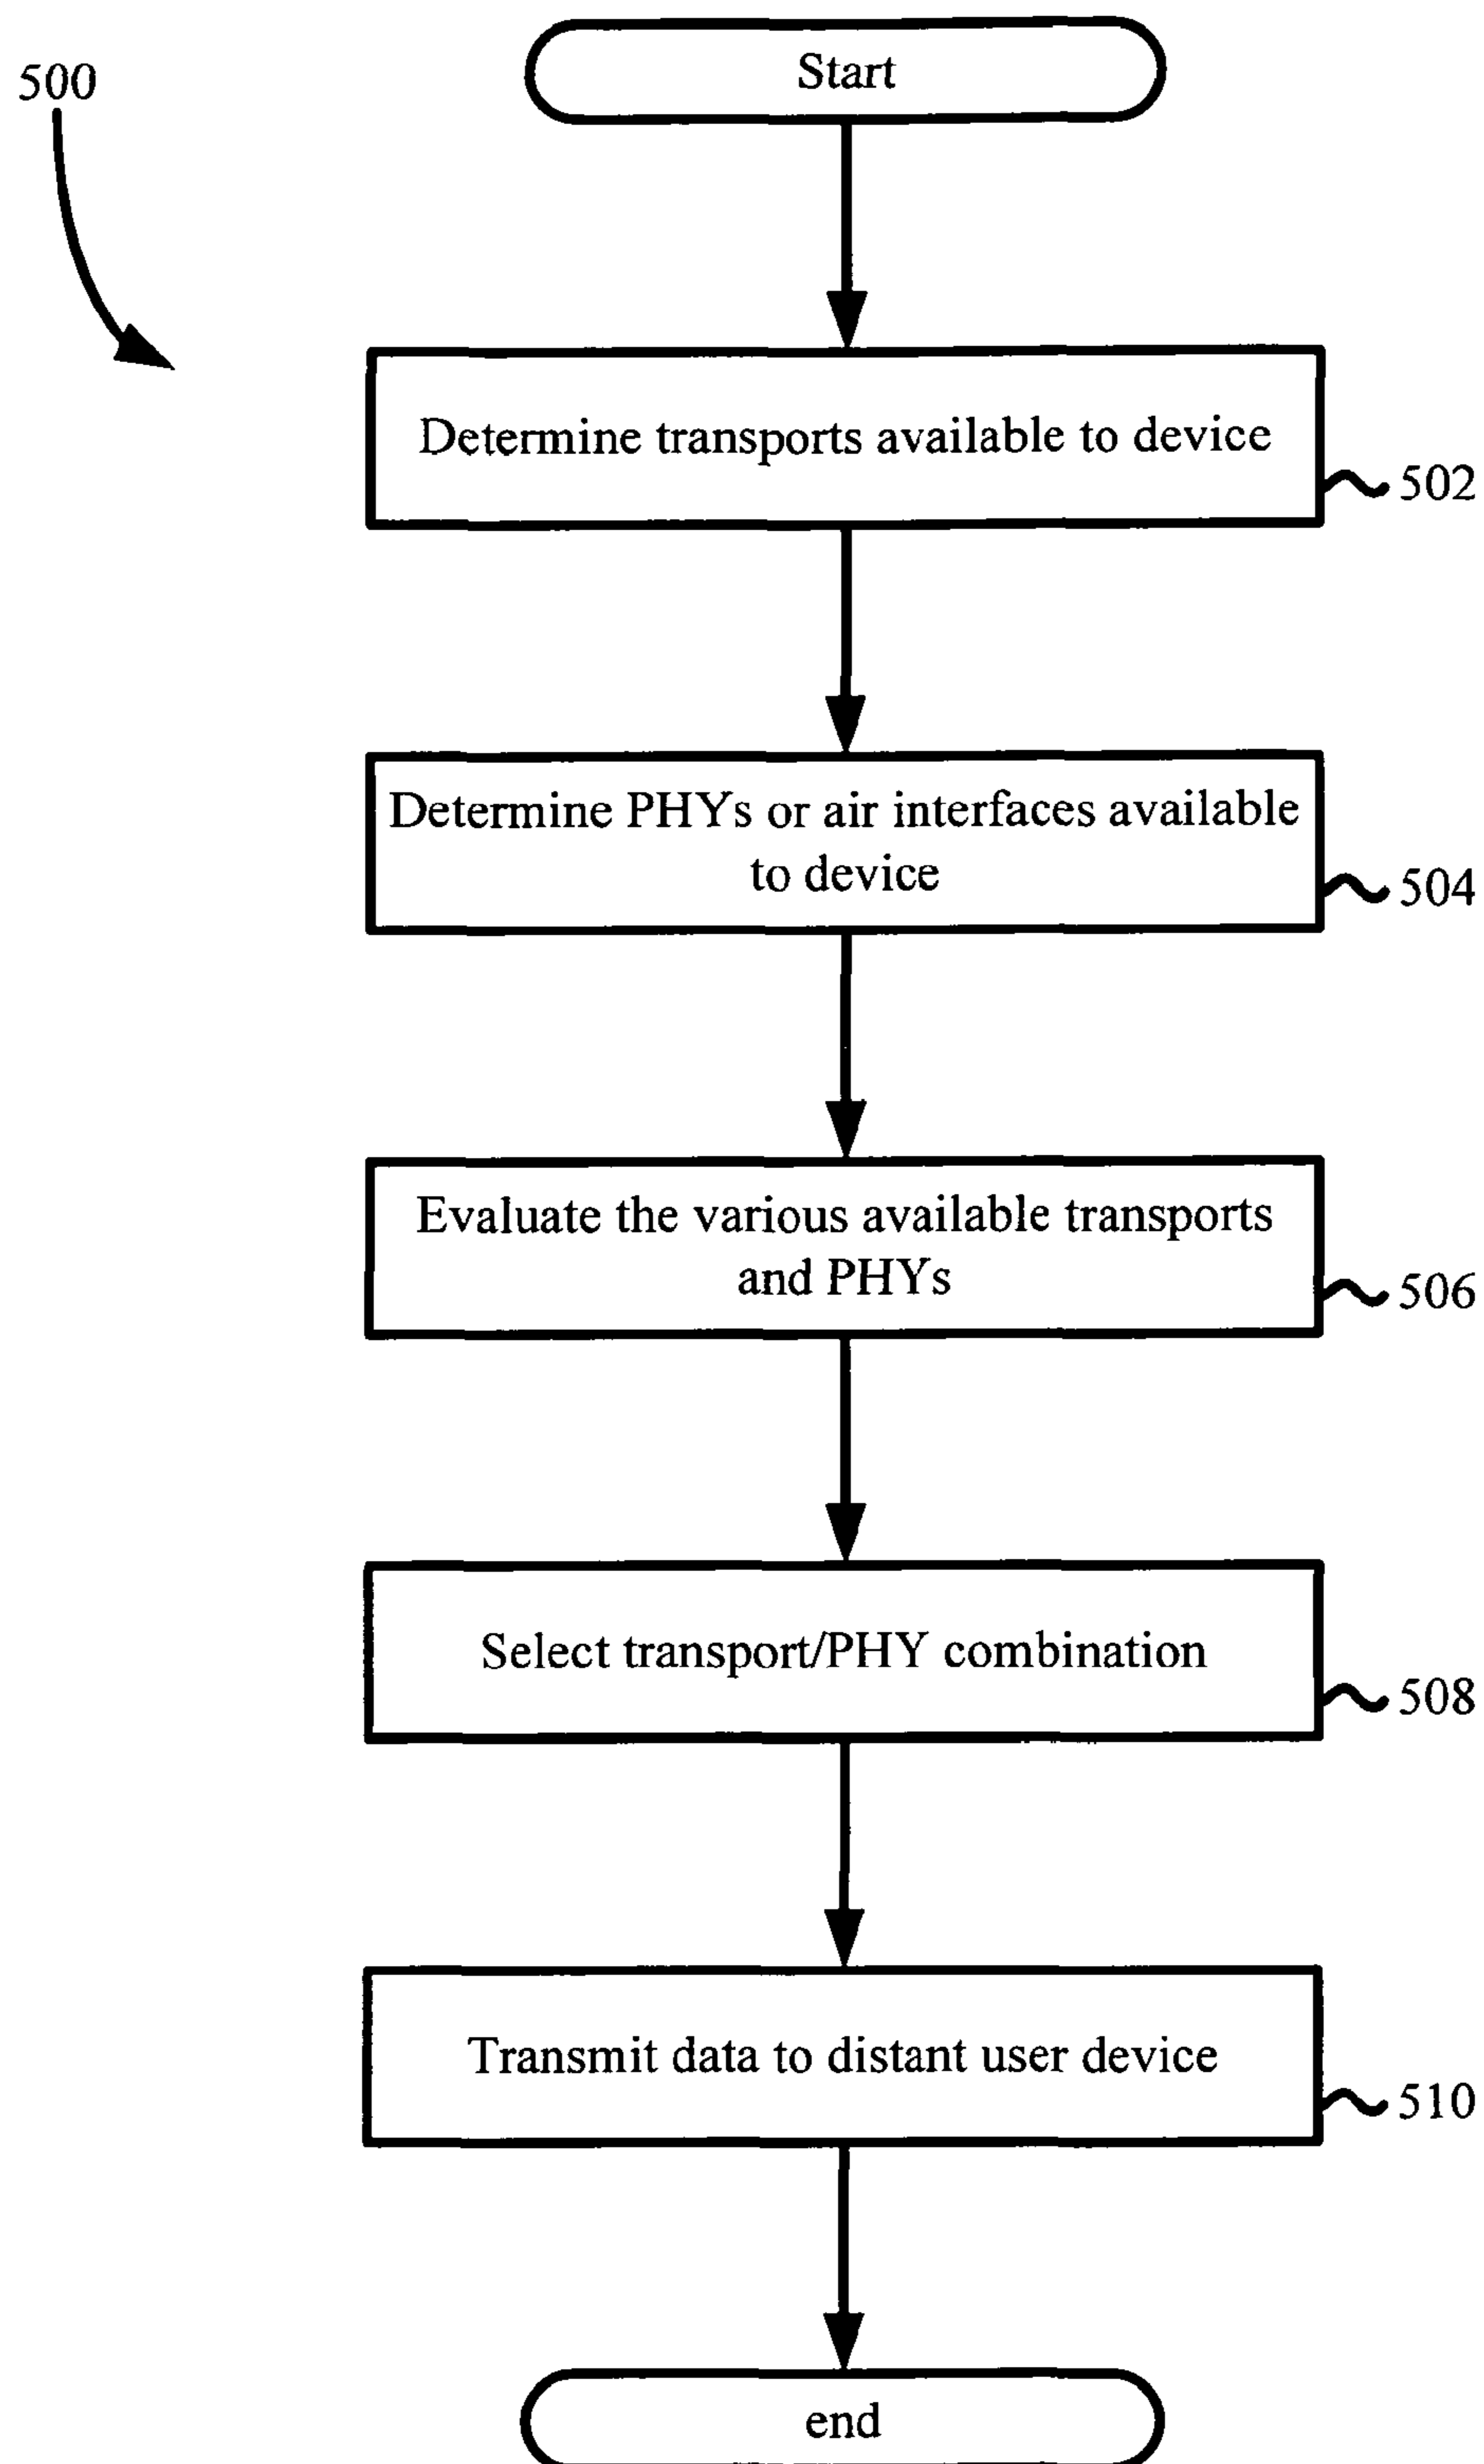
500

Start

Determine transports available to device

502

Determine PHYs or air interfaces available to device

504

Evaluate the various available transports and PHYs

506

Select transport/PHY combination

508

Transmit data to distant user device

510

end